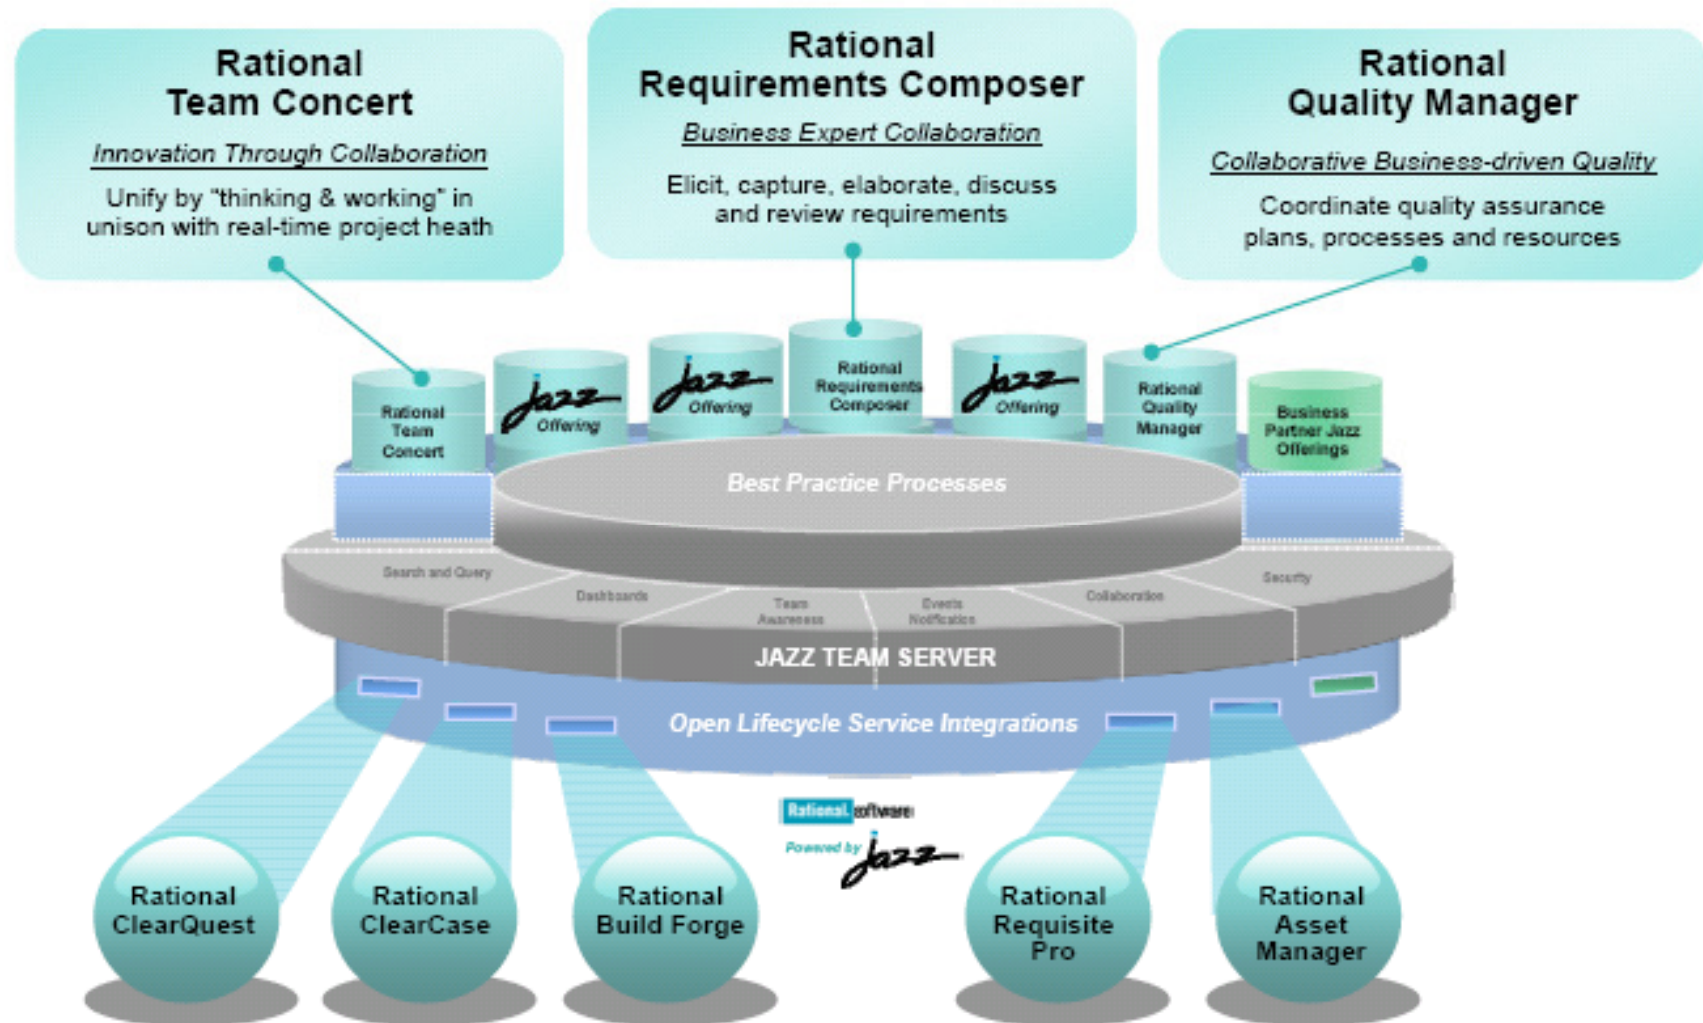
Rational Team Concert

Innovation Through Collaboration

Unify by "thinking & working" in unison with real-time project heath

Rational Requirements Composer

Business Expert Collaboration

Elicit, capture, elaborate, discuss and review requirements

Rational Quality Manager

Collaborative Business-driven Quality

Coordinate quality assurance plans, processes and resources

Rational Team Concert

Jazz Offering

Jazz Offering

Rational Requirements Composer

Jazz Offering

Rational Quality Manager

Business Partner Jazz Offerings

Best Practice Processes

Search and Query

Dashboards

Team Awareness

Events Notification

Collaboration

Security

JAZZ TEAM SERVER

Open Lifecycle Service Integrations

Rational software

Powered by Jazz

Rational ClearQuest

Rational ClearCase

Rational Build Forge

Rational Requisite Pro

Rational Asset Manager